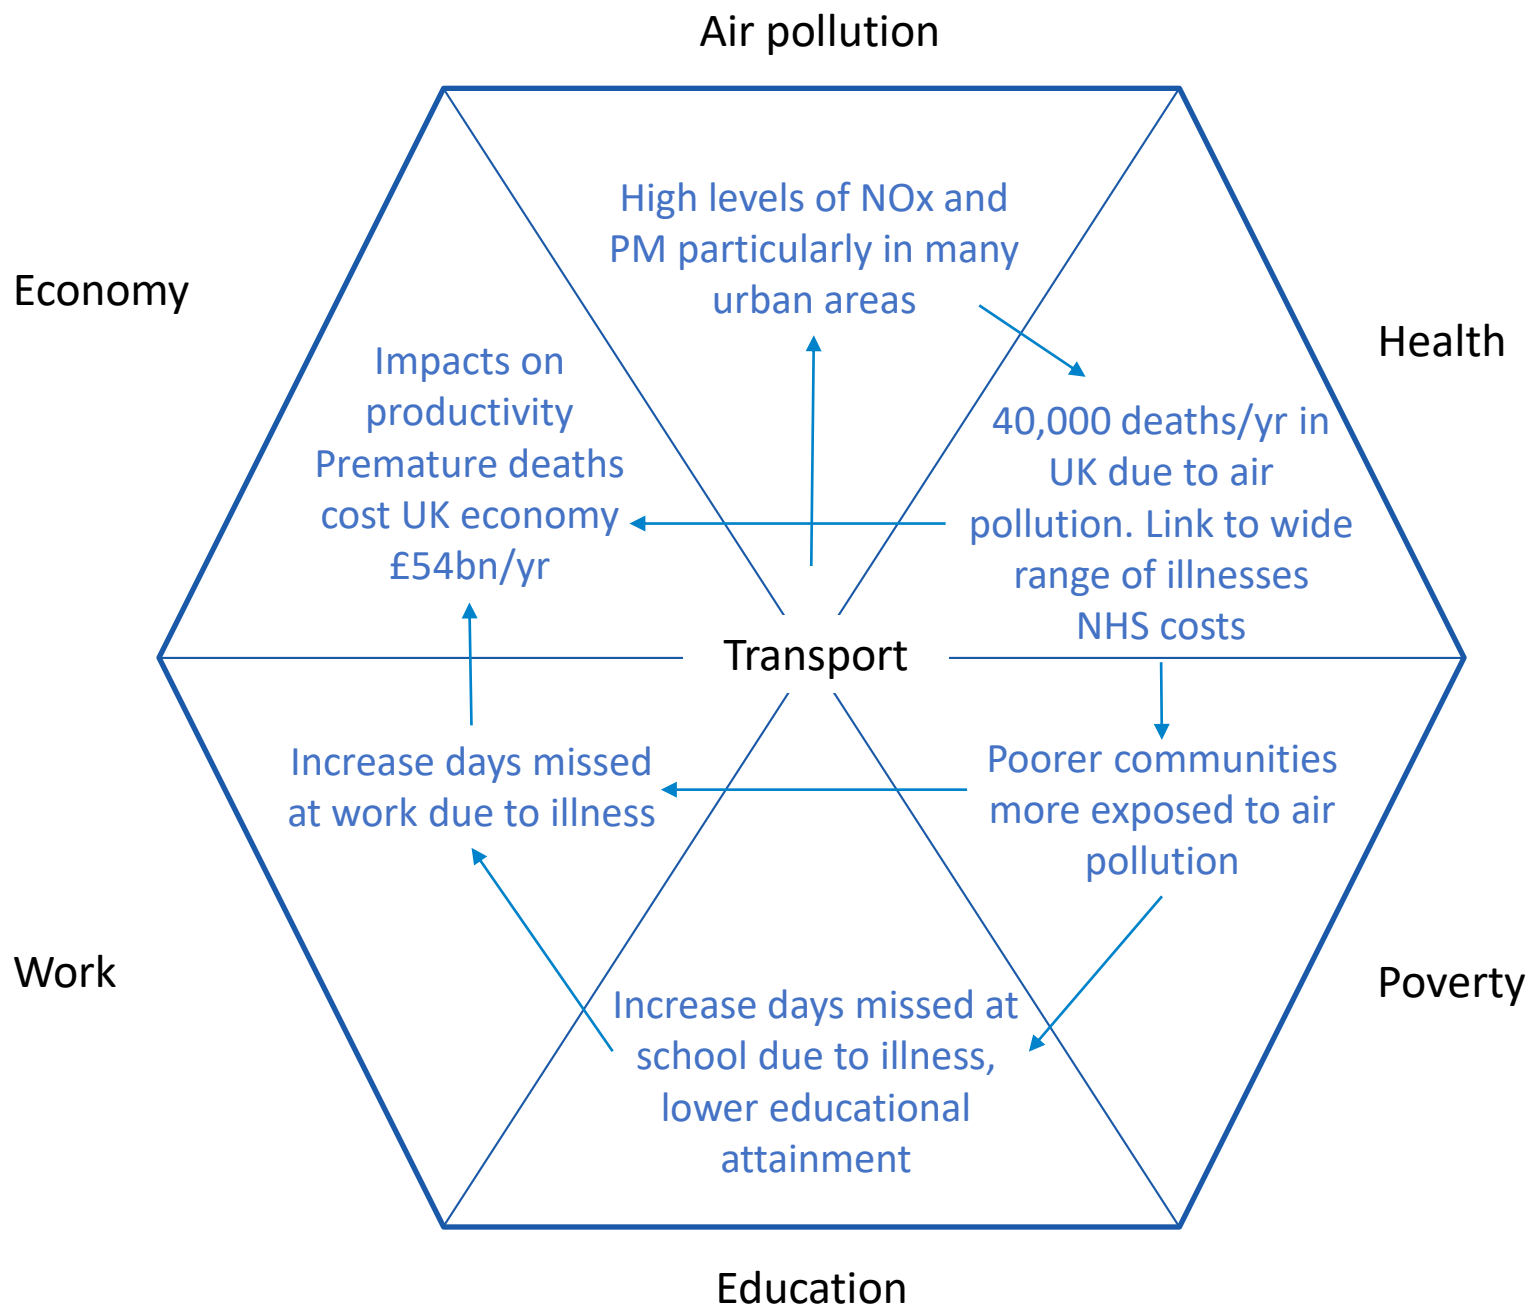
Air pollution

Economy

Health

High levels of NOx and PM particularly in many urban areas

Impacts on productivity
Premature deaths cost UK economy £54bn/yr

40,000 deaths/yr in UK due to air pollution. Link to wide range of illnesses
NHS costs

Transport

Increase days missed at work due to illness

Poorer communities more exposed to air pollution

Work

Poverty

Increase days missed at school due to illness, lower educational attainment

Education